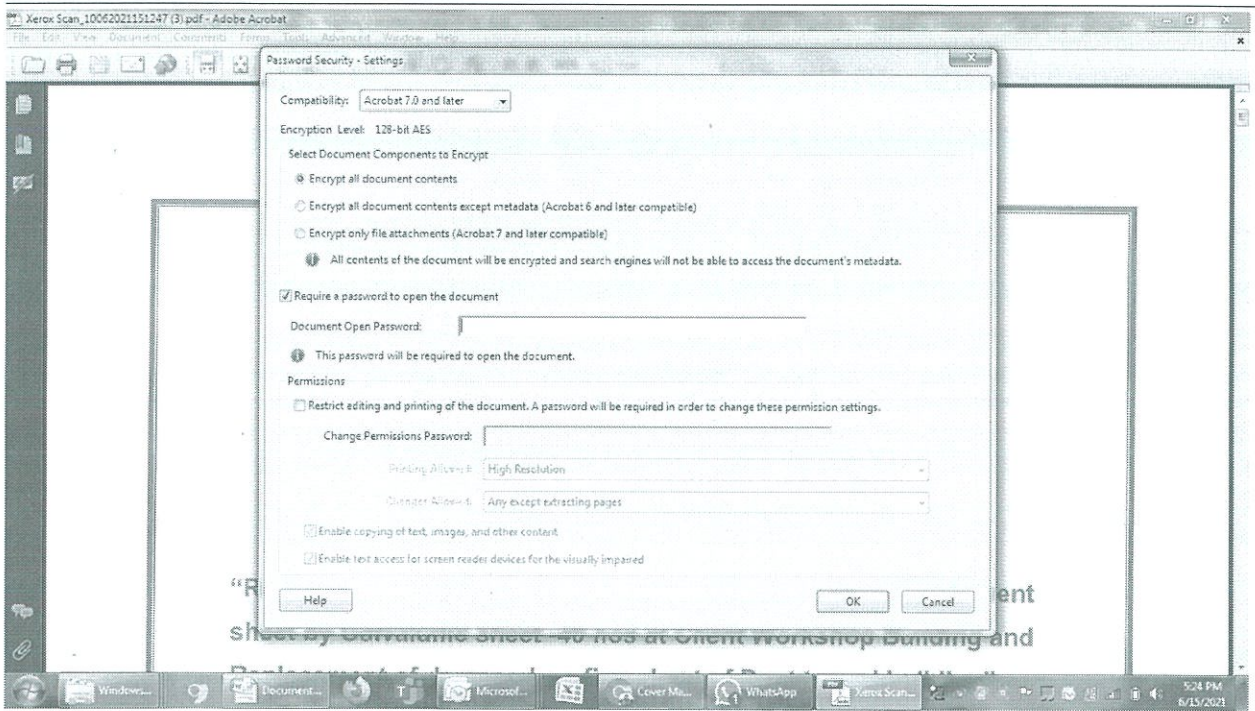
Xerox Scan_10062021151247 (3).pdf - Adobe Acrobat

File Edit View Document Comments Forms Tools Advanced Window Help

Password Security - Settings

Compatibility: Acrobat 7.0 and later

Encryption Level: 128-bit AES

Select Document Components to Encrypt

Encrypt all document contents

Encrypt all document contents except metadata (Acrobat 6 and later compatible)

Encrypt only file attachments (Acrobat 7 and later compatible)

All contents of the document will be encrypted and search engines will not be able to access the document's metadata.

Require a password to open the document

Document Open Password:

This password will be required to open the document.

Permissions

Restrict editing and printing of the document. A password will be required in order to change these permission settings.

Change Permissions Password:

Printing Allowed: High Resolution

Changes Allowed: Any except extracting pages

Enable copying of text, images, and other content

Enable text access for screen reader devices for the visually impaired

Help

OK

Cancel

"R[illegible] ent

sheet by Galvalume sheet 40 nos at Client Workshop Building and

Windows... Document... Microsof... Cover Ma... WhatsApp Xerox Scan...

5:24 PM
6/15/2021